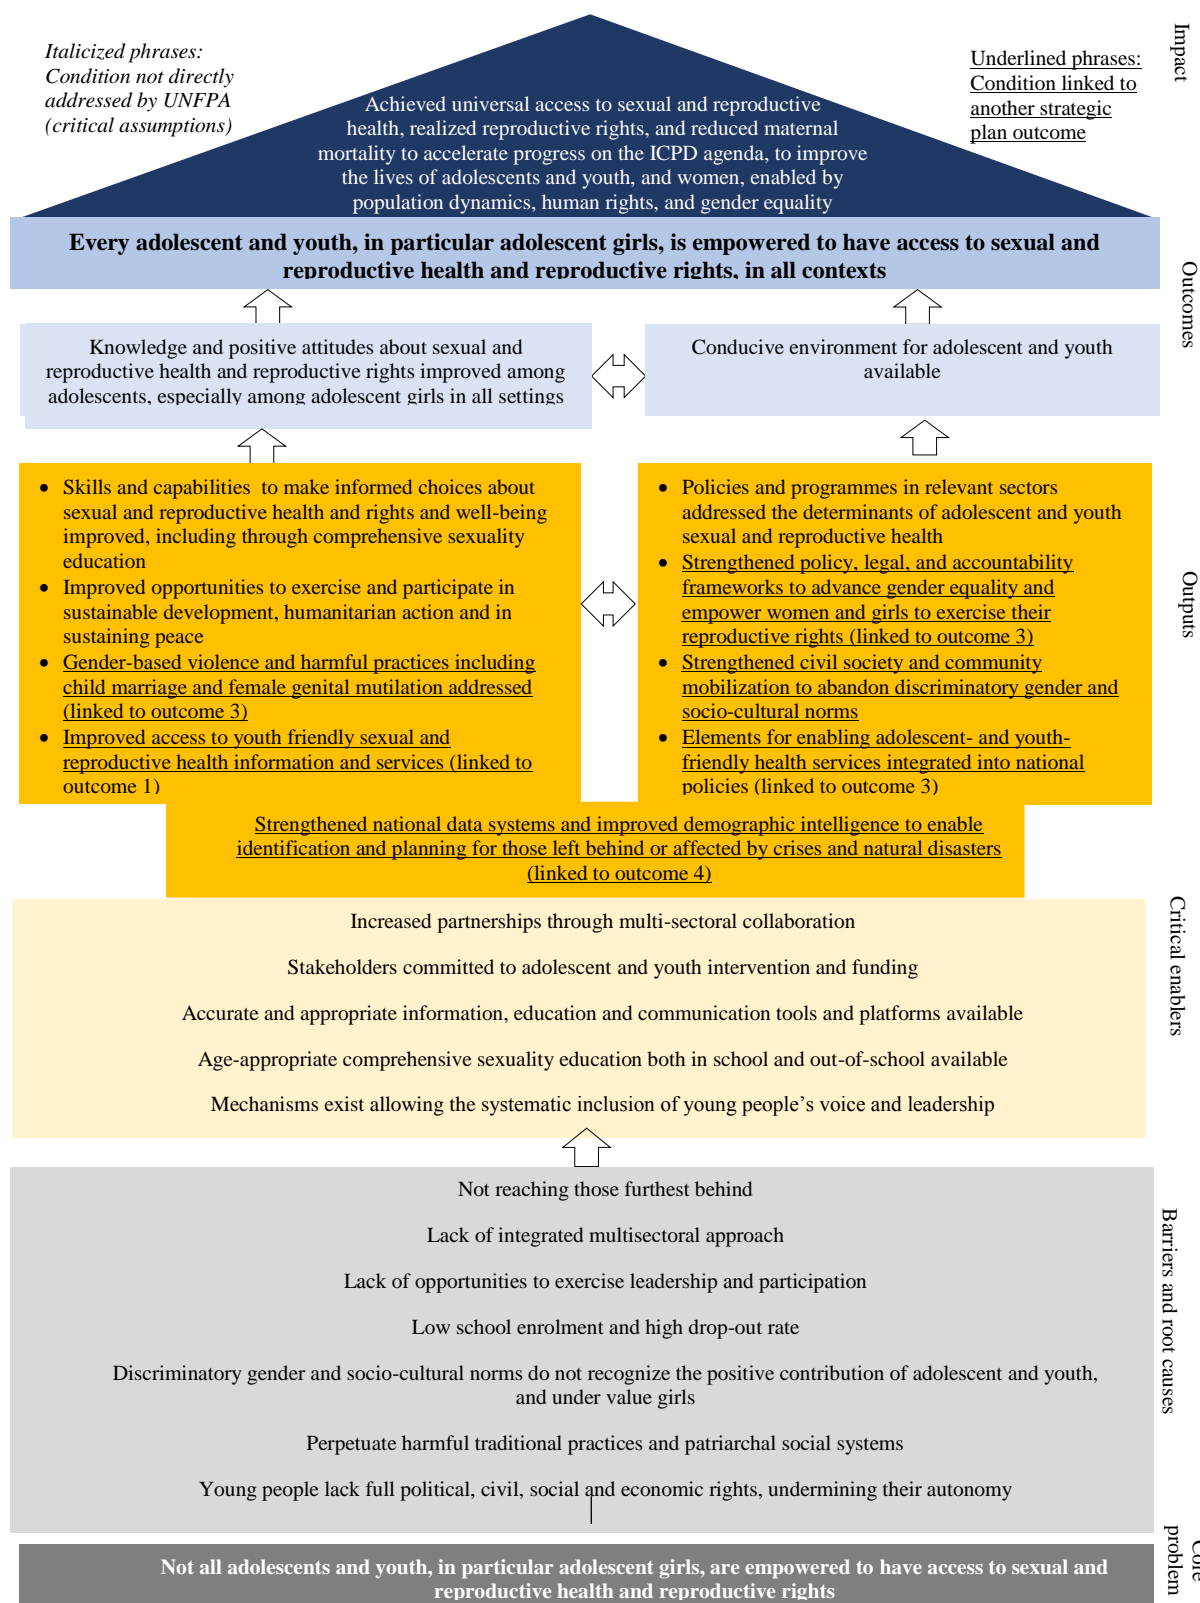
*Italicized phrases: Condition not directly addressed by UNFPA (critical assumptions)*

Underlined phrases: Condition linked to another strategic plan outcome

Impact

Achieved universal access to sexual and reproductive health, realized reproductive rights, and reduced maternal mortality to accelerate progress on the ICPD agenda, to improve the lives of adolescents and youth, and women, enabled by population dynamics, human rights, and gender equality

**Every adolescent and youth, in particular adolescent girls, is empowered to have access to sexual and reproductive health and reproductive rights, in all contexts**

Outcomes

Knowledge and positive attitudes about sexual and reproductive health and reproductive rights improved among adolescents, especially among adolescent girls in all settings

Conducive environment for adolescent and youth available

- Skills and capabilities to make informed choices about sexual and reproductive health and rights and well-being improved, including through comprehensive sexuality education
- Improved opportunities to exercise and participate in sustainable development, humanitarian action and in sustaining peace
- Gender-based violence and harmful practices including child marriage and female genital mutilation addressed (linked to outcome 3)
- Improved access to youth friendly sexual and reproductive health information and services (linked to outcome 1)

- Policies and programmes in relevant sectors addressed the determinants of adolescent and youth sexual and reproductive health
- Strengthened policy, legal, and accountability frameworks to advance gender equality and empower women and girls to exercise their reproductive rights (linked to outcome 3)
- Strengthened civil society and community mobilization to abandon discriminatory gender and socio-cultural norms
- Elements for enabling adolescent- and youth-friendly health services integrated into national policies (linked to outcome 3)

Outputs

Strengthened national data systems and improved demographic intelligence to enable identification and planning for those left behind or affected by crises and natural disasters (linked to outcome 4)

Critical enablers

Increased partnerships through multi-sectoral collaboration

Stakeholders committed to adolescent and youth intervention and funding

Accurate and appropriate information, education and communication tools and platforms available

Age-appropriate comprehensive sexuality education both in school and out-of-school available

Mechanisms exist allowing the systematic inclusion of young people’s voice and leadership

Barriers and root causes

Not reaching those furthest behind

Lack of integrated multisectoral approach

Lack of opportunities to exercise leadership and participation

Low school enrolment and high drop-out rate

Discriminatory gender and socio-cultural norms do not recognize the positive contribution of adolescent and youth, and under value girls

Perpetuate harmful traditional practices and patriarchal social systems

Young people lack full political, civil, social and economic rights, undermining their autonomy

Core problem

**Not all adolescents and youth, in particular adolescent girls, are empowered to have access to sexual and reproductive health and reproductive rights**